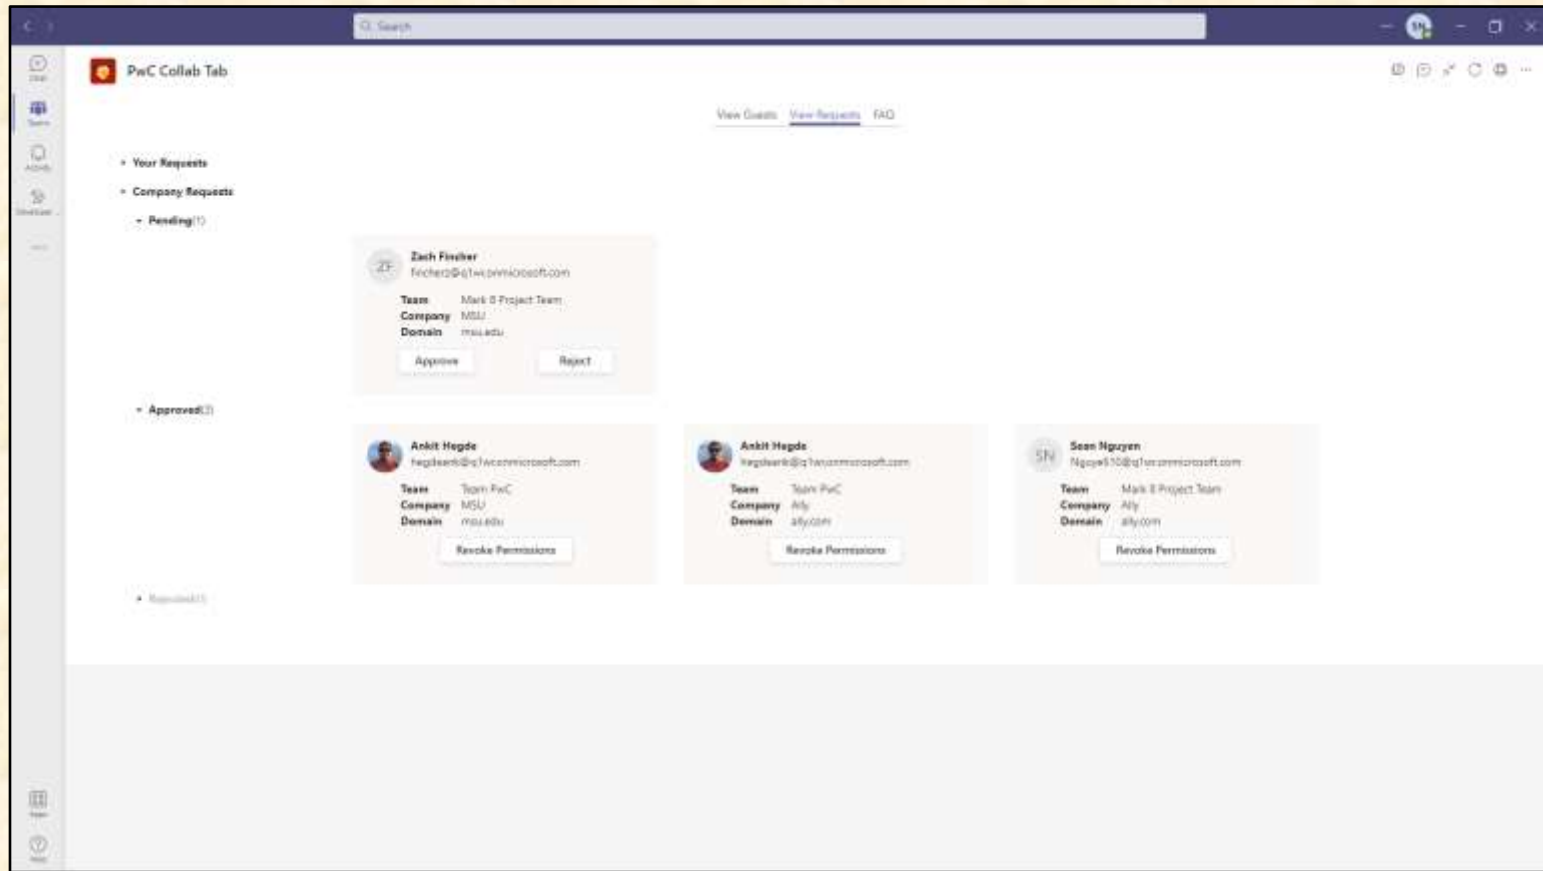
Search

Chat
Teams
Activity
Developer

PwC Collab Tab

View Guests View Requests FAQ

Your Requests
Company Requests
Pending(1)

ZF
Zach Fincher
fincherz@q1wc.onmicrosoft.com
Team Mark 8 Project Team
Company MSU
Domain msu.edu
Approve
Reject

Approved(3)

Ankit Hegde
hegdeank@q1wc.onmicrosoft.com
Team Team PwC
Company MSU
Domain msu.edu
Revoke Permissions

Ankit Hegde
hegdeank@q1wc.onmicrosoft.com
Team Team PwC
Company Ally
Domain ally.com
Revoke Permissions

SN
Sean Nguyen
Nguye510@q1wc.onmicrosoft.com
Team Mark 8 Project Team
Company Ally
Domain ally.com
Revoke Permissions

Rejected(1)

Apps
Help